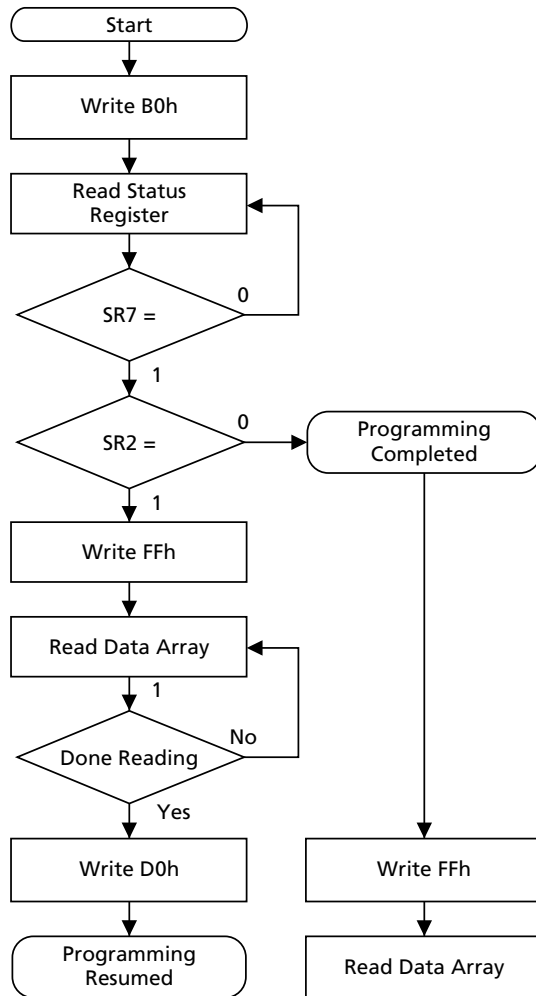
Start

Write B0h

Read Status Register

SR7 =

0

1

SR2 =

0

Programming Completed

1

Write FFh

Read Data Array

1

Done Reading

No

Yes

Write D0h

Programming Resumed

Write FFh

Read Data Array